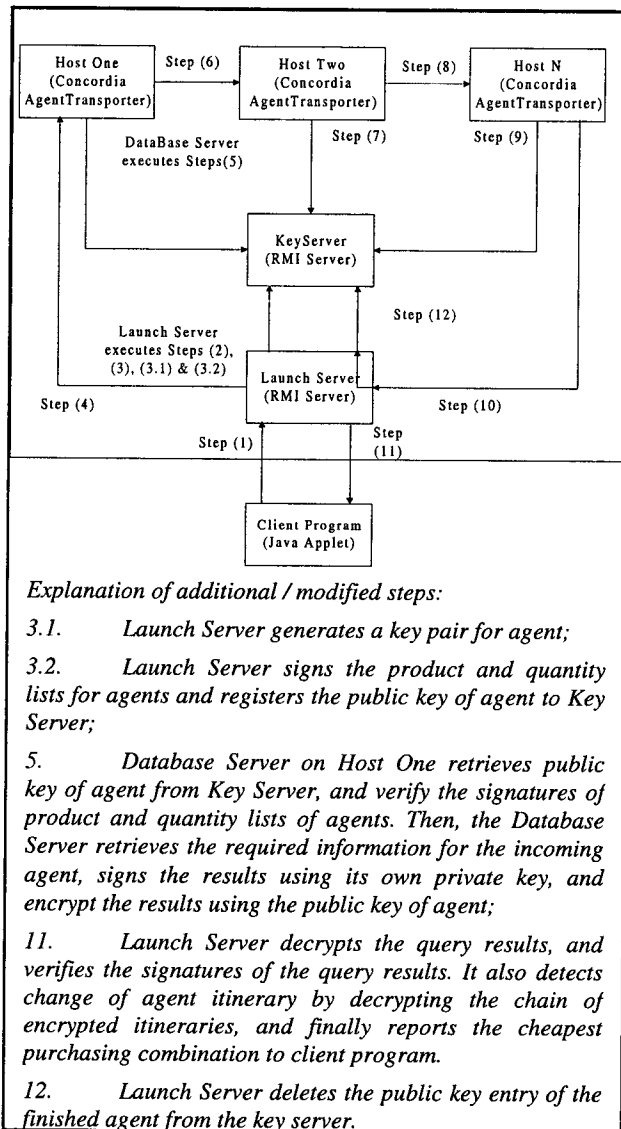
Host One (Concordia AgentTransporter)

Step (6)

Host Two (Concordia AgentTransporter)

Step (8)

Host N (Concordia AgentTransporter)

DataBase Server executes Steps(5)

Step (7)

Step (9)

KeyServer (RMI Server)

Step (12)

Launch Server executes Steps (2), (3), (3.1) & (3.2)

Launch Server (RMI Server)

Step (4)

Step (10)

Step (1)

Step (11)

Client Program (Java Applet)

Explanation of additional / modified steps:

3.1. Launch Server generates a key pair for agent;

3.2. Launch Server signs the product and quantity lists for agents and registers the public key of agent to Key Server;

5. Database Server on Host One retrieves public key of agent from Key Server, and verify the signatures of product and quantity lists of agents. Then, the Database Server retrieves the required information for the incoming agent, signs the results using its own private key, and encrypt the results using the public key of agent;

11. Launch Server decrypts the query results, and verifies the signatures of the query results. It also detects change of agent itinerary by decrypting the chain of encrypted itineraries, and finally reports the cheapest purchasing combination to client program.

12. Launch Server deletes the public key entry of the finished agent from the key server.